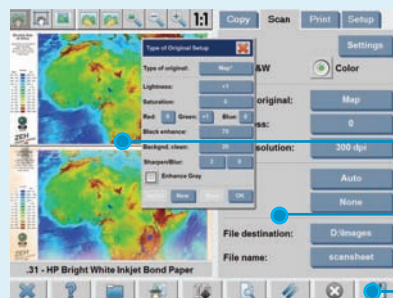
1:1

Copy Scan Print Setup

Settings

&W

Color

original:

Map

ess:

0

solution:

300 dpi

Auto

None

File destination:

D:\images

File name:

scansheet

Type of Original Setup

Type of original:

Map

Lightness:

+1

Saturation:

5

Red:

0

Green:

+1

Blue:

0

Black enhance:

70

Backgnd. clean:

30

Sharpen/Blur:

3

0

Enhance Gray

New

OK

.31 - HP Bright White Inkjet Bond Paper